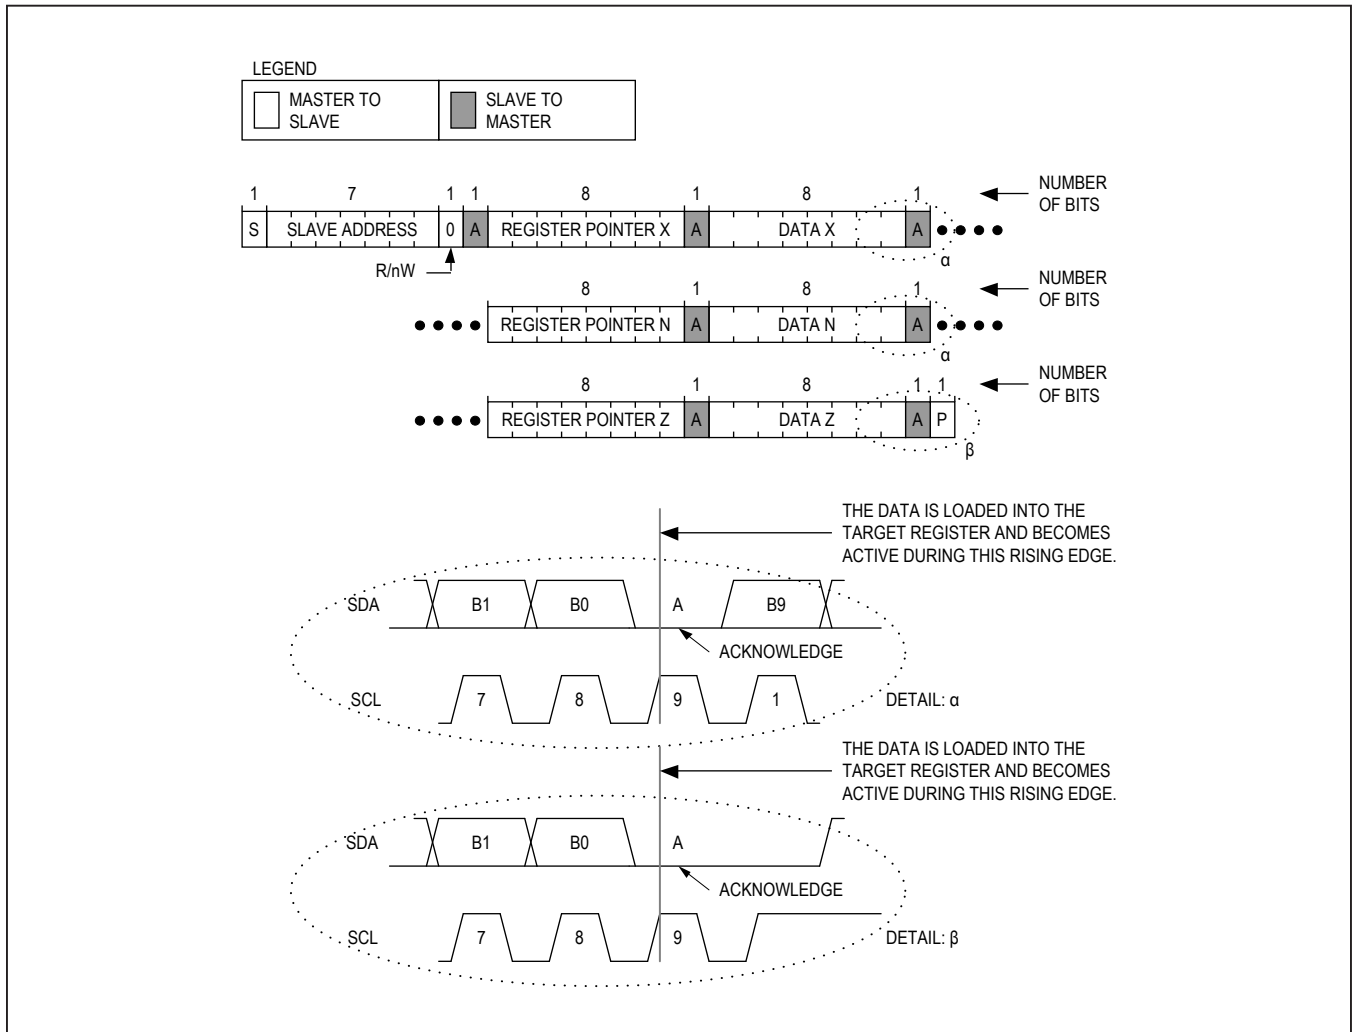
LEGEND

MASTER TO SLAVE

SLAVE TO MASTER

1 7 1 1 8 1 8 1

S SLAVE ADDRESS 0 A REGISTER POINTER X A DATA X A

NUMBER OF BITS

R/nW

α

8 1 8 1

REGISTER POINTER N A DATA N A

NUMBER OF BITS

α

8 1 8 1 1

REGISTER POINTER Z A DATA Z A P

NUMBER OF BITS

β

THE DATA IS LOADED INTO THE TARGET REGISTER AND BECOMES ACTIVE DURING THIS RISING EDGE.

SDA B1 B0 A B9

ACKNOWLEDGE

SCL 7 8 9 1

DETAIL: α

THE DATA IS LOADED INTO THE TARGET REGISTER AND BECOMES ACTIVE DURING THIS RISING EDGE.

SDA B1 B0 A

ACKNOWLEDGE

SCL 7 8 9

DETAIL: β